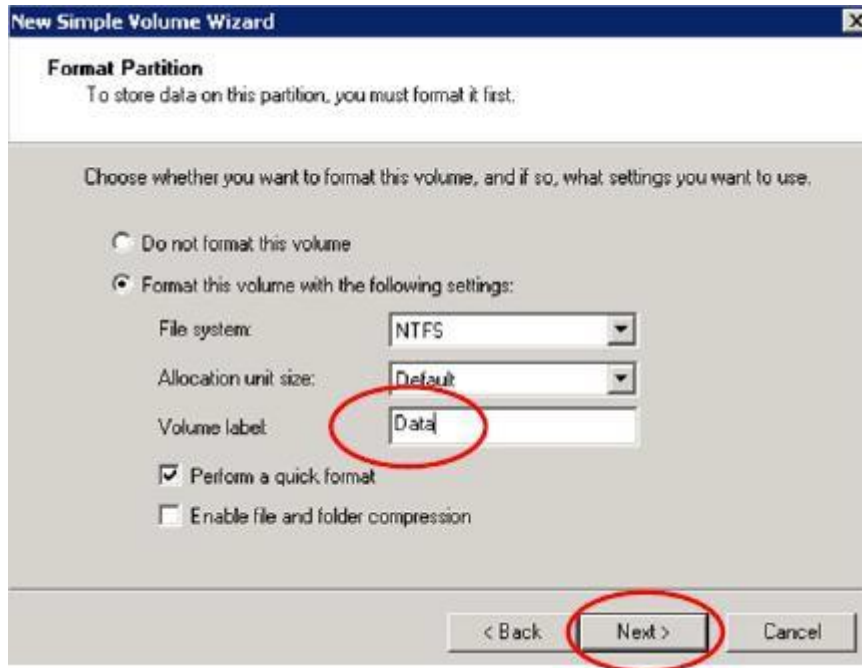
New Simple Volume Wizard

Format Partition
To store data on this partition, you must format it first.

Choose whether you want to format this volume, and if so, what settings you want to use.

Do not format this volume

Format this volume with the following settings:

File system: NTFS

Allocation unit size: Default

Volume label: Data

Perform a quick format

Enable file and folder compression

< Back
Next >
Cancel